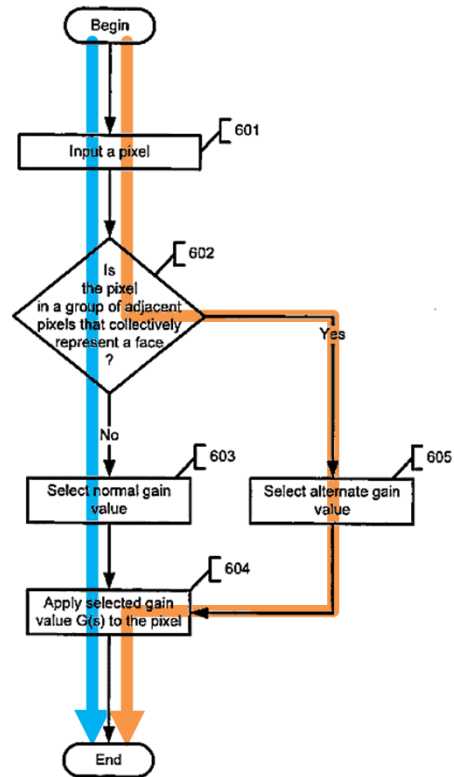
Begin

601

Input a pixel

602

Is the pixel in a group of adjacent pixels that collectively represent a face ?

Yes

No

603

Select normal gain value

605

Select alternate gain value

604

Apply selected gain value G(s) to the pixel

End